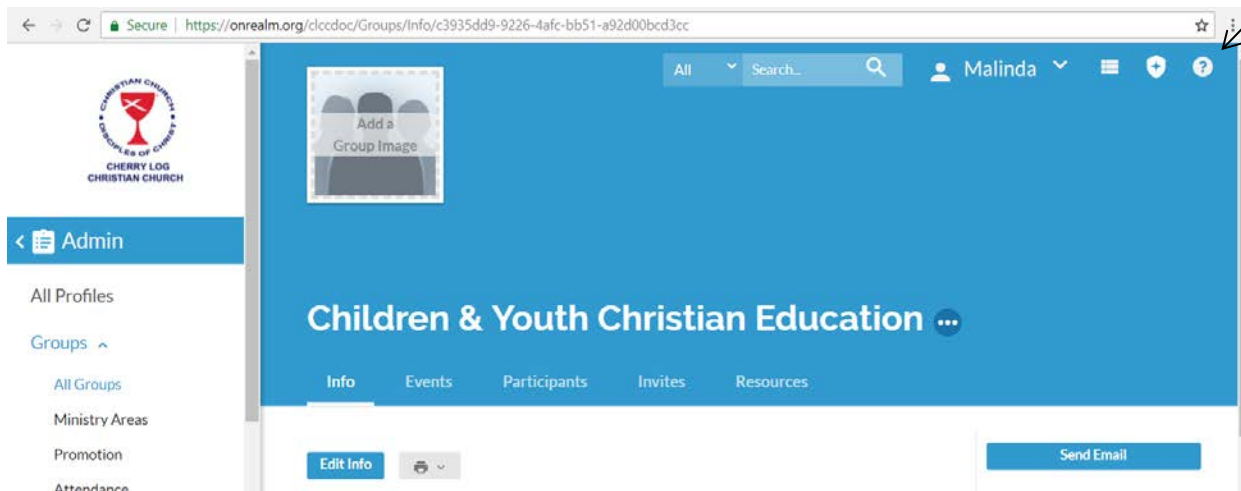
Secure | https://onrealm.org/clccdoc/Groups/Info/c3935dd9-9226-4afc-bb51-a92d00bcd3cc

CHRISTIAN CHURCH DISCIPLES OF CHRIST

CHERRY LOG CHRISTIAN CHURCH

Admin

All Profiles

Groups

All Groups

Ministry Areas

Promotion

Attendance

Add a Group Image

All

Search...

Malinda

Children & Youth Christian Education

Info

Events

Participants

Invites

Resources

Edit Info

Send Email